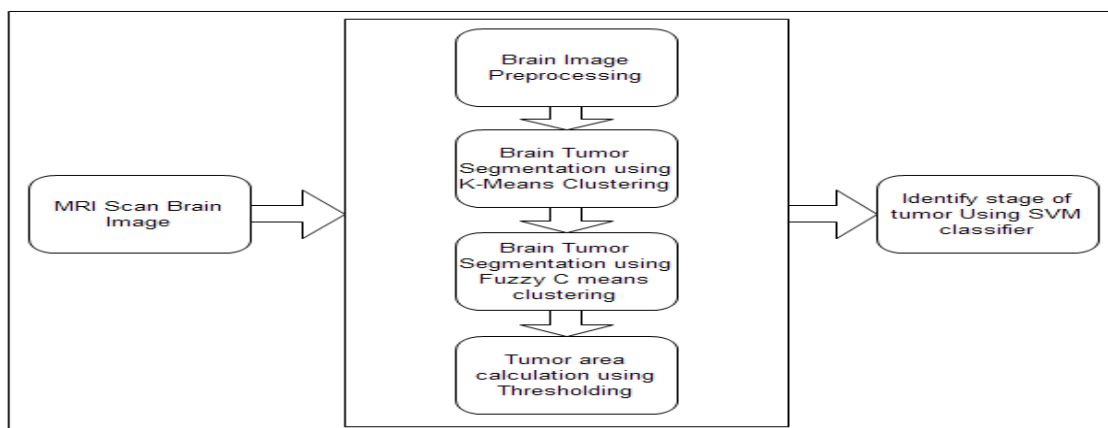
MRI Scan Brain Image

Brain Image Preprocessing

Brain Tumor Segmentation using K-Means Clustering

Brain Tumor Segmentation using Fuzzy C means clustering

Tumor area calculation using Thresholding

Identify stage of tumor Using SVM classifier